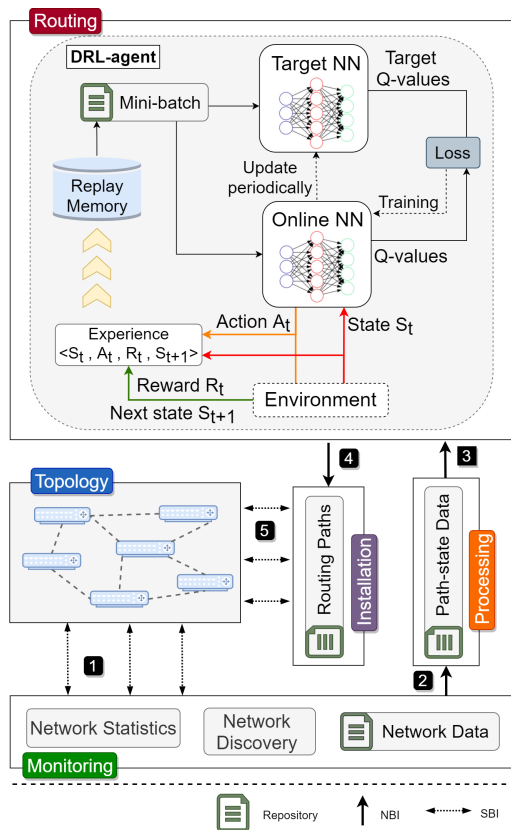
Routing

DRL-agent

Mini-batch

Target NN

Target Q-values

Replay Memory

Update periodically

Loss

Training

Online NN

Q-values

Experience
$<S_t , A_t , R_t , S_{t+1}>$

Action $A_t$

State $S_t$

Reward $R_t$

Next state $S_{t+1}$

Environment

4

3

Topology

5

Routing Paths

Installation

Path-state Data

Processing

1

2

Network Statistics

Network Discovery

Network Data

Monitoring

Repository

NBI

SBI